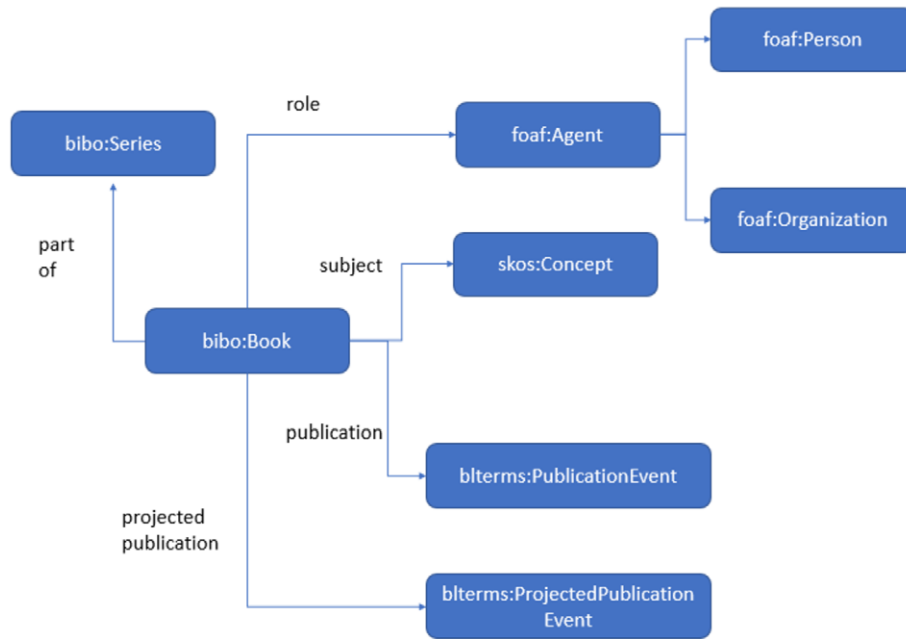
foaf:Person

role

bibo:Series

foaf:Agent

foaf:Organization

part of

subject

skos:Concept

bibo:Book

publication

blterms:PublicationEvent

projected publication

blterms:ProjectedPublication Event